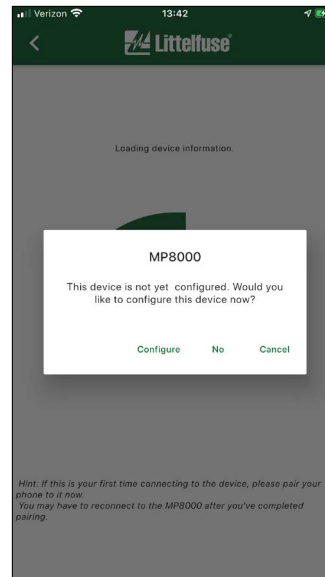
Verizon 13:42

Littelfuse

Loading device information.

MP8000

This device is not yet configured. Would you like to configure this device now?

Configure No Cancel

Hint: If this is your first time connecting to the device, please pair your phone to it now.
You may have to reconnect to the MP8000 after you've completed pairing.